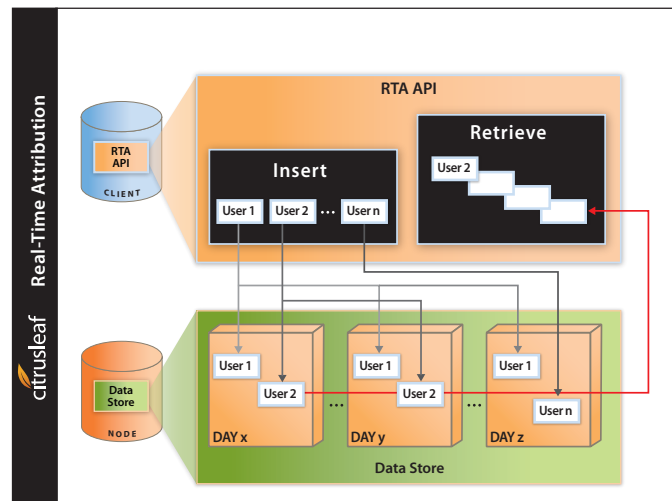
Real-Time Attribution

citrusleaf

RTA API

CLIENT

Data Store

NODE

RTA API

Insert

User 1
User 2
...
User n

Retrieve

User 2

User 1
User 2
DAY x

...

User 1
User 2
DAY y

...

User 1
User n
DAY z

Data Store